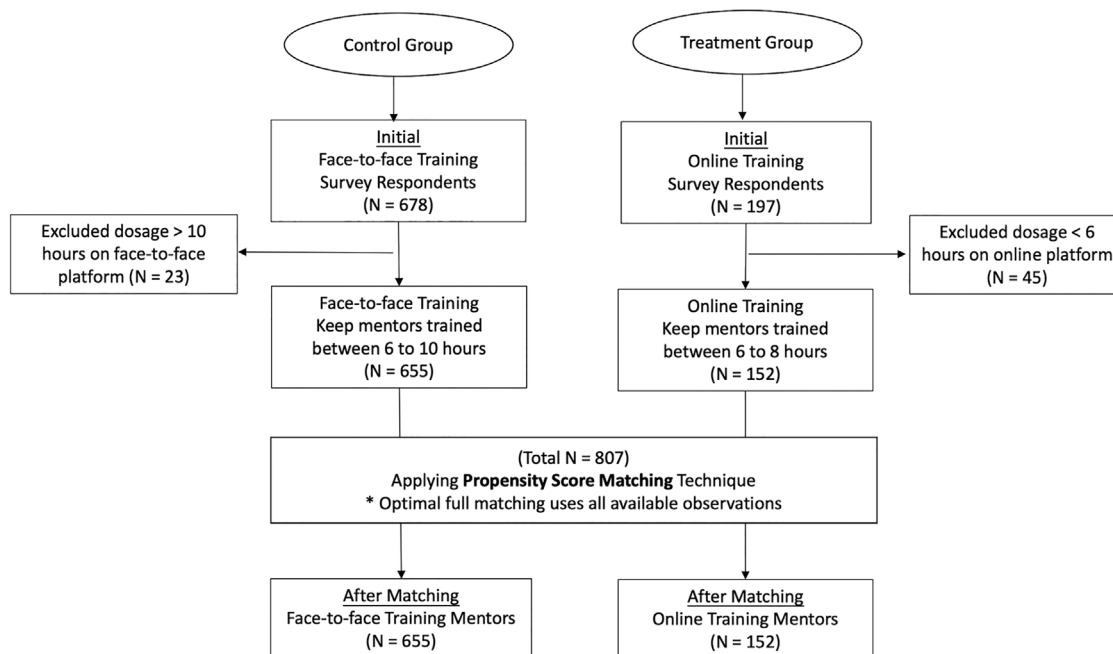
Control Group

Treatment Group

Initial
Face-to-face Training
Survey Respondents
(N = 678)

Initial
Online Training
Survey Respondents
(N = 197)

Excluded dosage > 10 hours on face-to-face platform (N = 23)

Excluded dosage < 6 hours on online platform (N = 45)

Face-to-face Training
Keep mentors trained between 6 to 10 hours
(N = 655)

Online Training
Keep mentors trained between 6 to 8 hours
(N = 152)

(Total N = 807)
Applying **Propensity Score Matching** Technique
* Optimal full matching uses all available observations

After Matching
Face-to-face Training Mentors
(N = 655)

After Matching
Online Training Mentors
(N = 152)